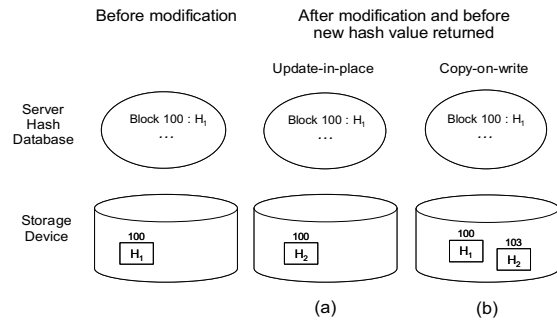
Before modification

After modification and before new hash value returned

Update-in-place

Copy-on-write

Server Hash Database

Block 100 : $H_1$
...

Block 100 : $H_1$
...

Block 100 : $H_1$
...

Storage Device

100
$H_1$

100
$H_2$

100
$H_1$

103
$H_2$

(a)

(b)